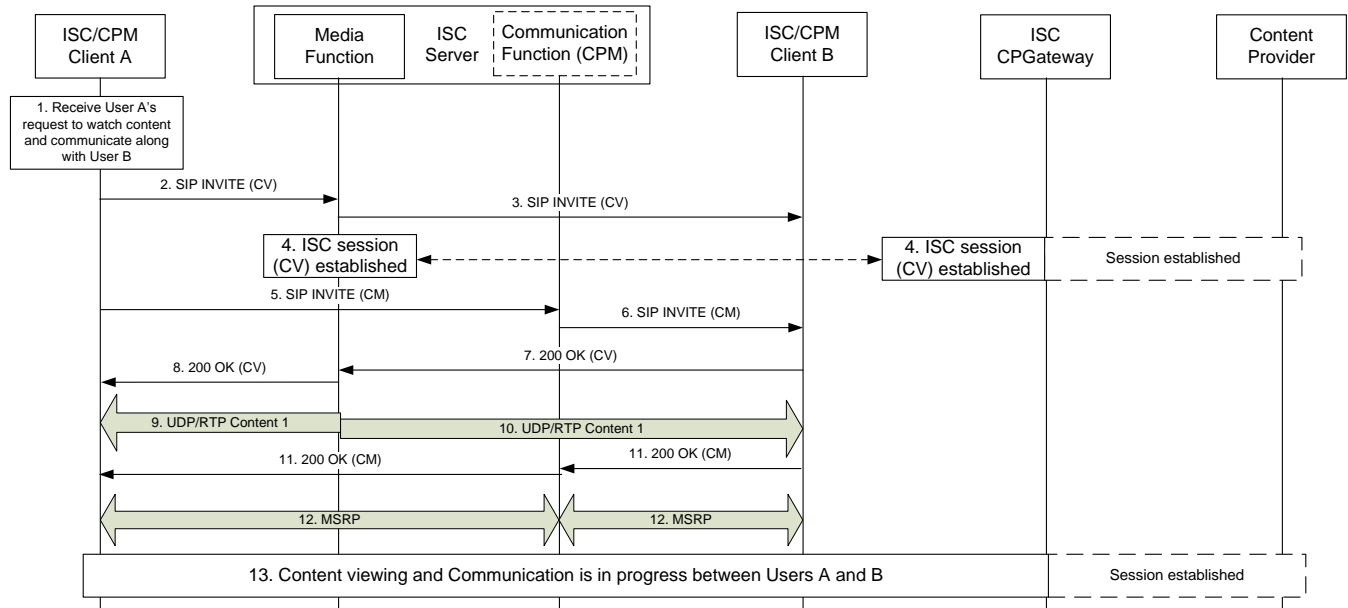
ISC/CPM Client A

Media Function

ISC Server

Communication Function (CPM)

ISC/CPM Client B

ISC CPGateway

Content Provider

1. Receive User A's request to watch content and communicate along with User B

2. SIP INVITE (CV)

3. SIP INVITE (CV)

4. ISC session (CV) established

4. ISC session (CV) established

Session established

5. SIP INVITE (CM)

6. SIP INVITE (CM)

7. 200 OK (CV)

8. 200 OK (CV)

9. UDP/RTP Content 1

10. UDP/RTP Content 1

11. 200 OK (CM)

11. 200 OK (CM)

12. MSRP

12. MSRP

13. Content viewing and Communication is in progress between Users A and B

Session established